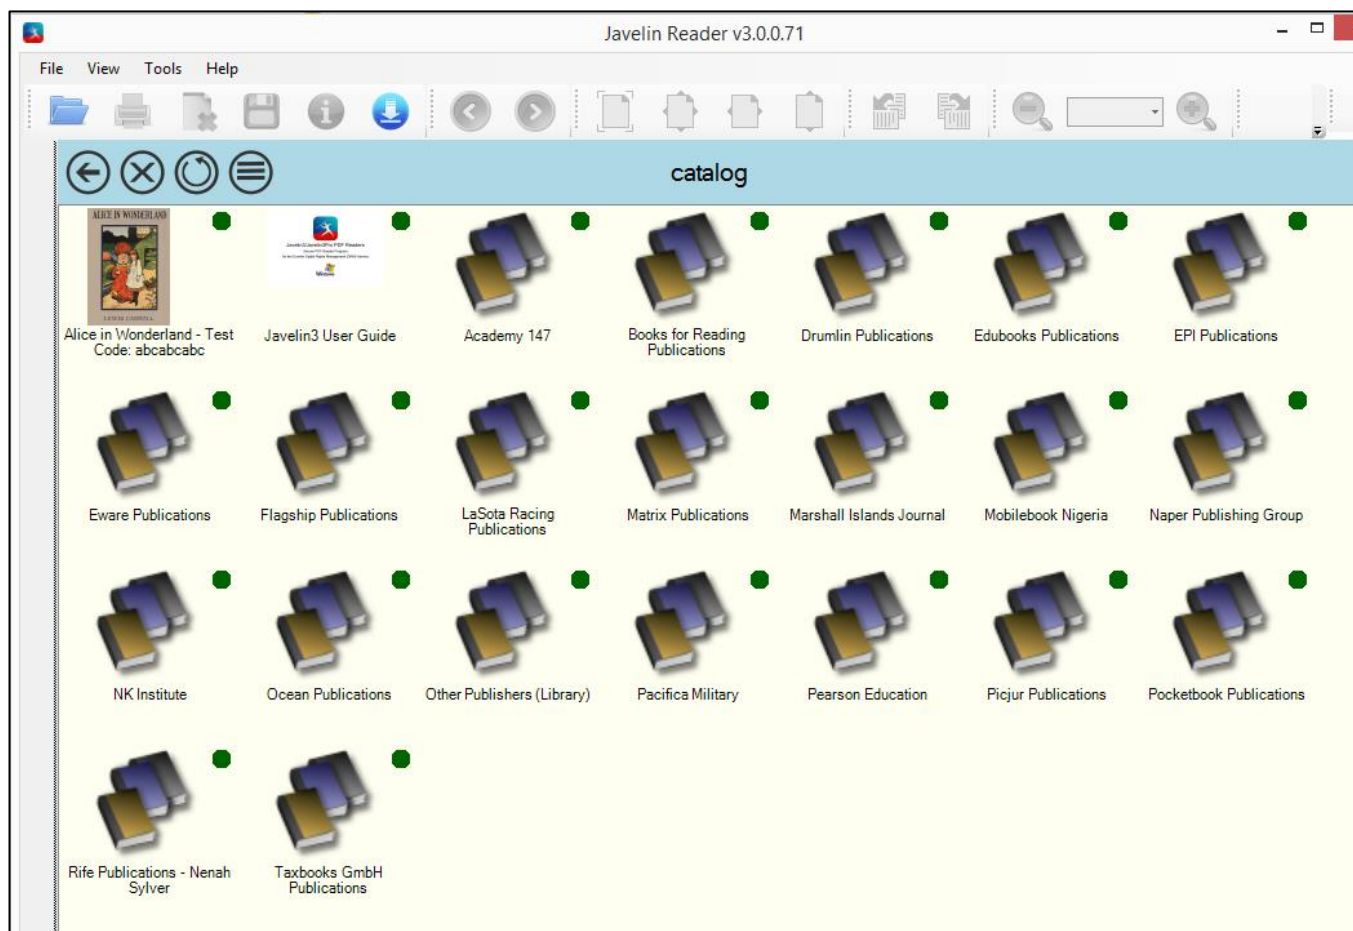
Javelin Reader v3.0.0.71

File View Tools Help

catalog

ALICE IN WONDERLAND

Alice in Wonderland - Test Code: abcabcabc

Javelin3 User Guide

Academy 147

Books for Reading Publications

Drumlin Publications

Edubooks Publications

EPI Publications

Eware Publications

Flagship Publications

LaSota Racing Publications

Matrix Publications

Marshall Islands Journal

Mobilebook Nigeria

Naper Publishing Group

NK Institute

Ocean Publications

Other Publishers (Library)

Pacifica Military

Pearson Education

Picjur Publications

Pocketbook Publications

Rife Publications - Nenah Sylver

Taxbooks GmbH Publications